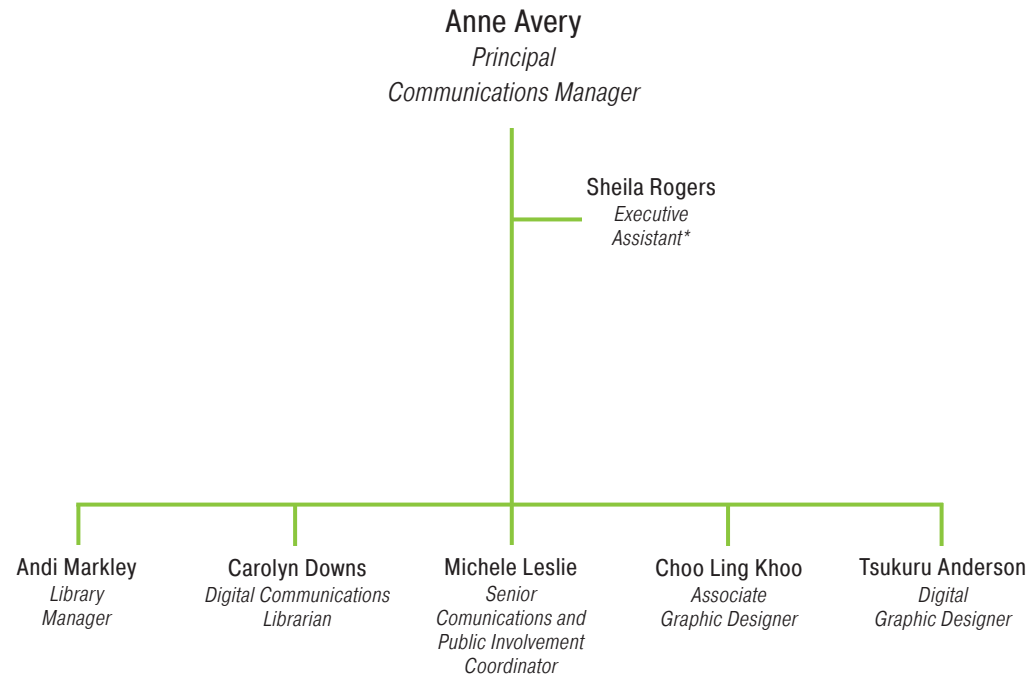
Anne Avery
Principal
Communications Manager

Sheila Rogers
Executive
Assistant*

Andi Markley
Library
Manager

Carolyn Downs
Digital Communications
Librarian

Michele Leslie
Senior
Comunications and
Public Involvement
Coordinator

Choo Ling Khoo
Associate
Graphic Designer

Tsukuru Anderson
Digital
Graphic Designer